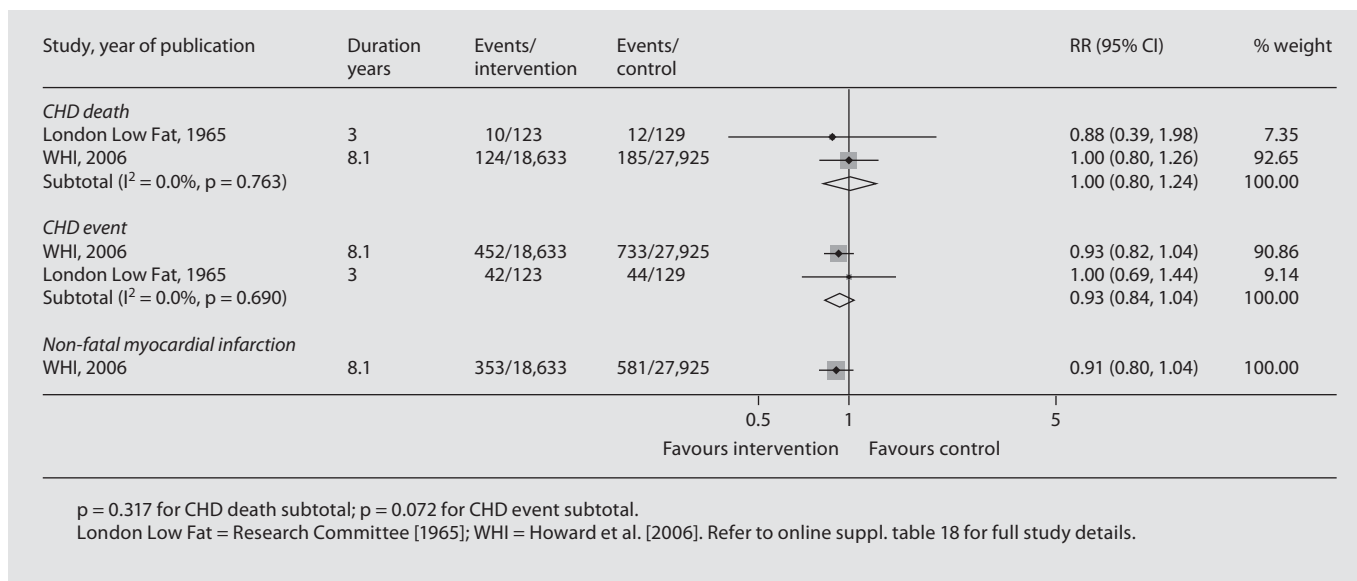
| Study, year of publication | Duration years | Events/ intervention | Events/ control | RR (95% CI) | % weight |
|---|---|---|---|---|---|
| *CHD death* | | | | | |
| London Low Fat, 1965 | 3 | 10/123 | 12/129 | 0.88 (0.39, 1.98) | 7.35 |
| WHI, 2006 | 8.1 | 124/18,633 | 185/27,925 | 1.00 (0.80, 1.26) | 92.65 |
| Subtotal ($I^2$ = 0.0%, p = 0.763) | | | | 1.00 (0.80, 1.24) | 100.00 |
| *CHD event* | | | | | |
| WHI, 2006 | 8.1 | 452/18,633 | 733/27,925 | 0.93 (0.82, 1.04) | 90.86 |
| London Low Fat, 1965 | 3 | 42/123 | 44/129 | 1.00 (0.69, 1.44) | 9.14 |
| Subtotal ($I^2$ = 0.0%, p = 0.690) | | | | 0.93 (0.84, 1.04) | 100.00 |
| *Non-fatal myocardial infarction* | | | | | |
| WHI, 2006 | 8.1 | 353/18,633 | 581/27,925 | 0.91 (0.80, 1.04) | 100.00 |

0.5 1 5

Favours intervention Favours control

p = 0.317 for CHD death subtotal; p = 0.072 for CHD event subtotal.
London Low Fat = Research Committee [1965]; WHI = Howard et al. [2006]. Refer to online suppl. table 18 for full study details.